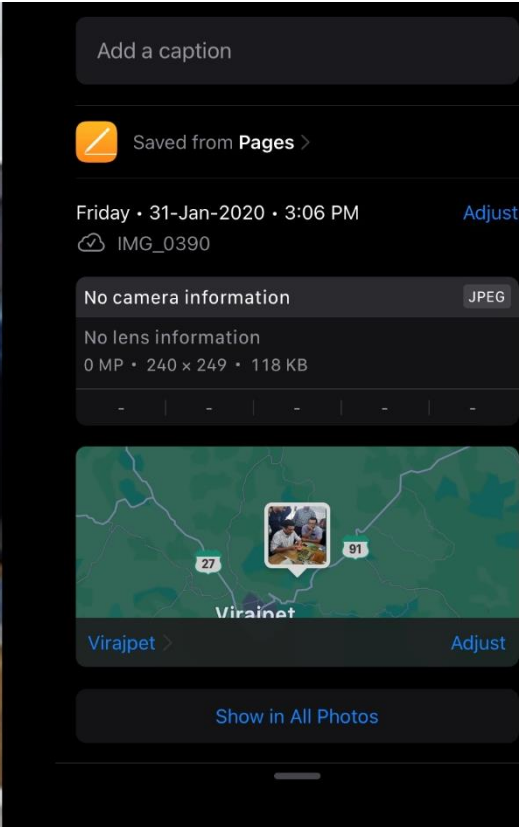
Add a caption

Saved from Pages >

Friday • 31-Jan-2020 • 3:06 PM

Adjust

IMG_0390

No camera information

JPEG

No lens information

0 MP • 240 × 249 • 118 KB

- | - | - | - | - | -

27

91

Virajpet

Virajpet >

Adjust

Show in All Photos